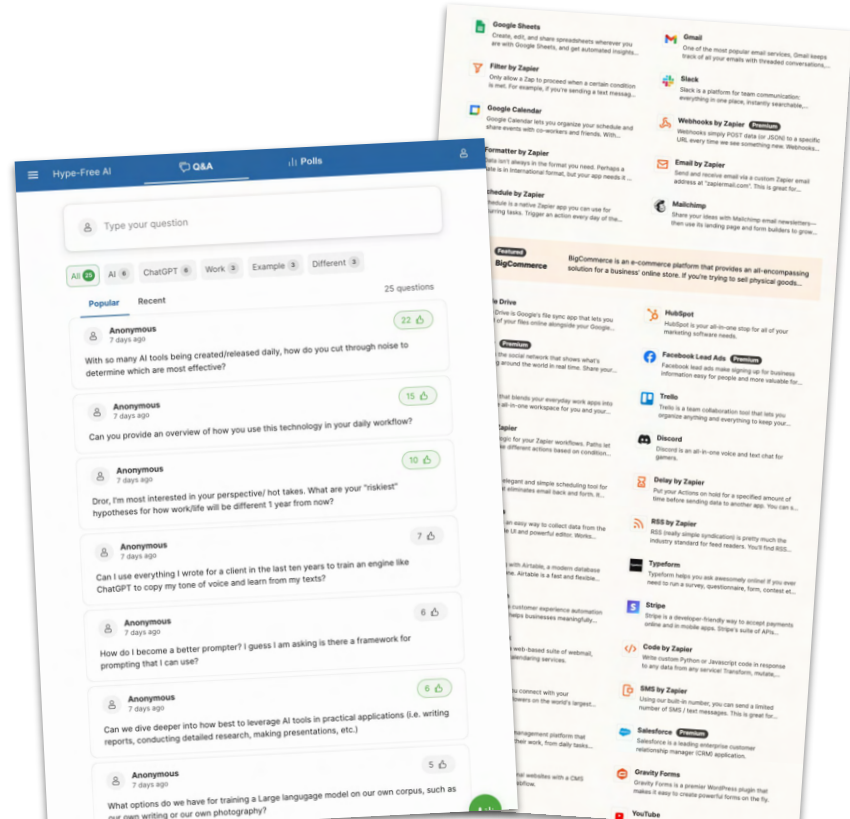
Hype-Free AI
Q&A
Polls

Type your question

All 25 AI 6 ChatGPT 6 Work 3 Example 3 Different 3

Popular Recent
25 questions

Anonymous
7 days ago
22
With so many AI tools being created/released daily, how do you cut through noise to determine which are most effective?

Anonymous
7 days ago
15
Can you provide an overview of how you use this technology in your daily workflow?

Anonymous
7 days ago
10
Dror, I'm most interested in your perspective/ hot takes. What are your "riskiest" hypotheses for how work/life will be different 1 year from now?

Anonymous
7 days ago
7
Can I use everything I wrote for a client in the last ten years to train an engine like ChatGPT to copy my tone of voice and learn from my texts?

Anonymous
7 days ago
6
How do I become a better prompter? I guess I am asking is there a framework for prompting that I can use?

Anonymous
7 days ago
6
Can we dive deeper into how best to leverage AI tools in practical applications (i.e. writing reports, conducting detailed research, making presentations, etc.)

Anonymous
7 days ago
5
What options do we have for training a Large language model on our own corpus, such as our own writing or our own photography?

Google Sheets
Create, edit, and share spreadsheets wherever you are with Google Sheets, and get automated insights...

Gmail
One of the most popular email services, Gmail keeps track of all your emails with threaded conversations,...

Filter by Zapier
Only allow a Zap to proceed when a certain condition is met. For example, if you're sending a text messag...

Slack
Slack is a platform for team communication: everything in one place, instantly searchable,...

Google Calendar
Google Calendar lets you organize your schedule and share events with co-workers and friends. With...

Webhooks by Zapier Premium
Webhooks simply POST data (or JSON) to a specific URL every time we see something new. Webhooks...

Formatter by Zapier
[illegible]ta isn't always in the format you need. Perhaps a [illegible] in international format, but your app needs it ...

Email by Zapier
Send and receive email via a custom Zapier email address at "zapiermail.com". This is great for...

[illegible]chedule by Zapier
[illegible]chedule is a native Zapier app you can use for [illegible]rring tasks. Trigger an action every day of the...

Mailchimp
Share your ideas with Mailchimp email newsletters—then use its landing page and form builders to grow...

Featured
BigCommerce
BigCommerce is an e-commerce platform that provides an all-encompassing solution for a business' online store. If you're trying to sell physical goods...

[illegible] Drive
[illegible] Drive is Google's file sync app that lets you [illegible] your files online alongside your Google...

HubSpot
HubSpot is your all-in-one stop for all of your marketing software needs.

Premium
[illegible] the social network that shows what's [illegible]ing around the world in real time. Share your...

Facebook Lead Ads Premium
Facebook lead ads make signing up for business information easy for people and more valuable for...

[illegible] that blends your everyday work apps into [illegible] all-in-one workspace for you and your...

Trello
Trello is a team collaboration tool that lets you organize anything and everything to keep your...

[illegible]apier
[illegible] logic for your Zapier workflows. Paths let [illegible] different actions based on condition...

Discord
Discord is an all-in-one voice and text chat for gamers.

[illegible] elegant and simple scheduling tool for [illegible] eliminates email back and forth. It...

Delay by Zapier
Put your Actions on hold for a specified amount of time before sending data to another app. You can s...

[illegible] an easy way to collect data from the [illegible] UI and powerful editor. Works...

RSS by Zapier
RSS (really simple syndication) is pretty much the industry standard for feed readers. You'll find RSS...

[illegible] with Airtable, a modern database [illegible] me. Airtable is a fast and flexible...

Typeform
Typeform helps you ask awesomely online! If you ever need to run a survey, questionnaire, form, contest et...

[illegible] customer experience automation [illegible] helps businesses meaningfully...

Stripe
Stripe is a developer-friendly way to accept payments online and in mobile apps. Stripe's suite of APIs...

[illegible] web-based suite of webmail, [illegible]endaring services.

Code by Zapier
Write custom Python or Javascript code in response to any data from any service! Transform, mutate,...

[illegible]u connect with your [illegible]owers on the world's largest...

SMS by Zapier
Using our built-in number, you can send a limited number of SMS / text messages. This is great for...

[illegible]anagement platform that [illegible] their work, from daily tasks...

Salesforce Premium
Salesforce is a leading enterprise customer relationship manager (CRM) application.

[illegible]al websites with a CMS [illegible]ign.

Gravity Forms
Gravity Forms is a premier WordPress plugin that makes it easy to create powerful forms on the fly.

YouTube